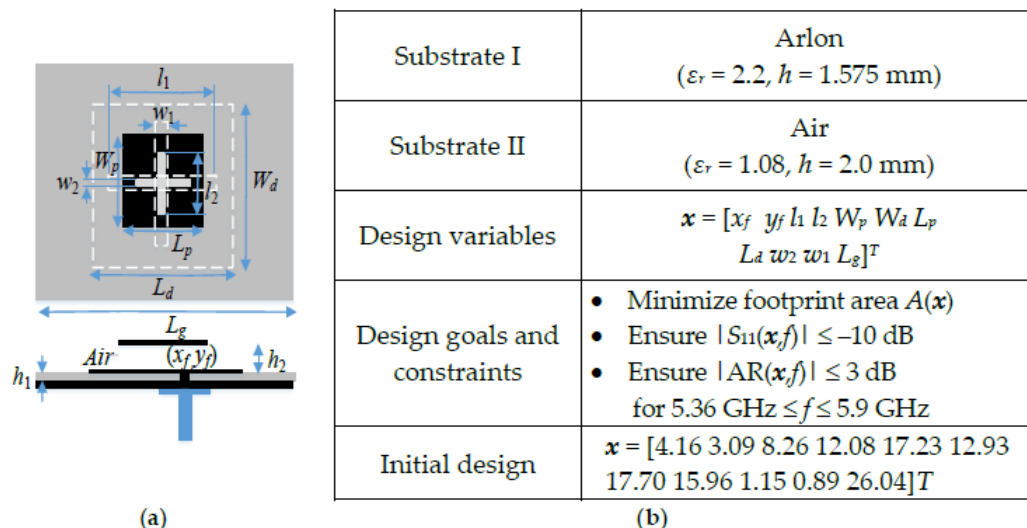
$l_1$
$w_1$
$W_p$
$w_2$
$l_2$
$W_d$
$L_p$
$L_d$
$L_g$
Air
$(x_f\ y_f)$
$h_2$
$h_1$

(a)

| Substrate I | Arlon ($\varepsilon_r$ = 2.2, $h$ = 1.575 mm) |
|---|---|
| Substrate II | Air ($\varepsilon_r$ = 1.08, $h$ = 2.0 mm) |
| Design variables | $\boldsymbol{x} = [x_f\ y_f\ l_1\ l_2\ W_p\ W_d\ L_p\ L_d\ w_2\ w_1\ L_g]^T$ |
| Design goals and constraints | • Minimize footprint area $A(\boldsymbol{x})$ • Ensure $\lvert S_{11}(\boldsymbol{x},f)\rvert \leq -10$ dB • Ensure $\lvert \mathrm{AR}(\boldsymbol{x},f)\rvert \leq 3$ dB for 5.36 GHz $\leq f \leq$ 5.9 GHz |
| Initial design | $\boldsymbol{x}$ = [4.16 3.09 8.26 12.08 17.23 12.93 17.70 15.96 1.15 0.89 26.04]$T$ |

(b)